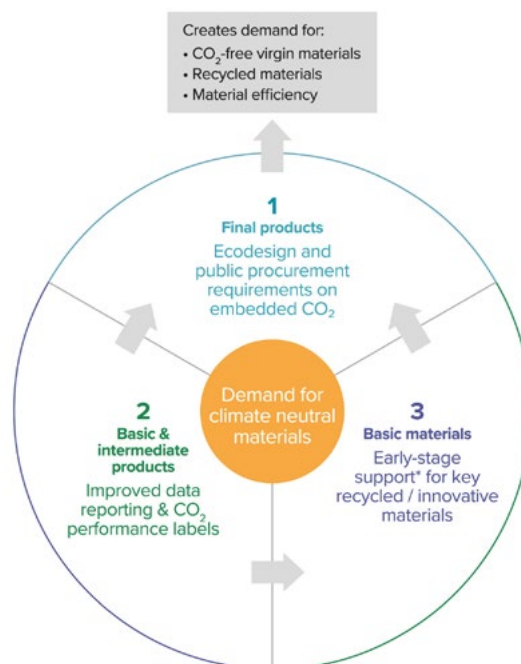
Creates demand for:
• $CO_2$-free virgin materials
• Recycled materials
• Material efficiency

1
Final products
Ecodesign and public procurement requirements on embedded $CO_2$

Demand for climate neutral materials

2
Basic & intermediate products
Improved data reporting & $CO_2$ performance labels

3
Basic materials
Early-stage support* for key recycled / innovative materials